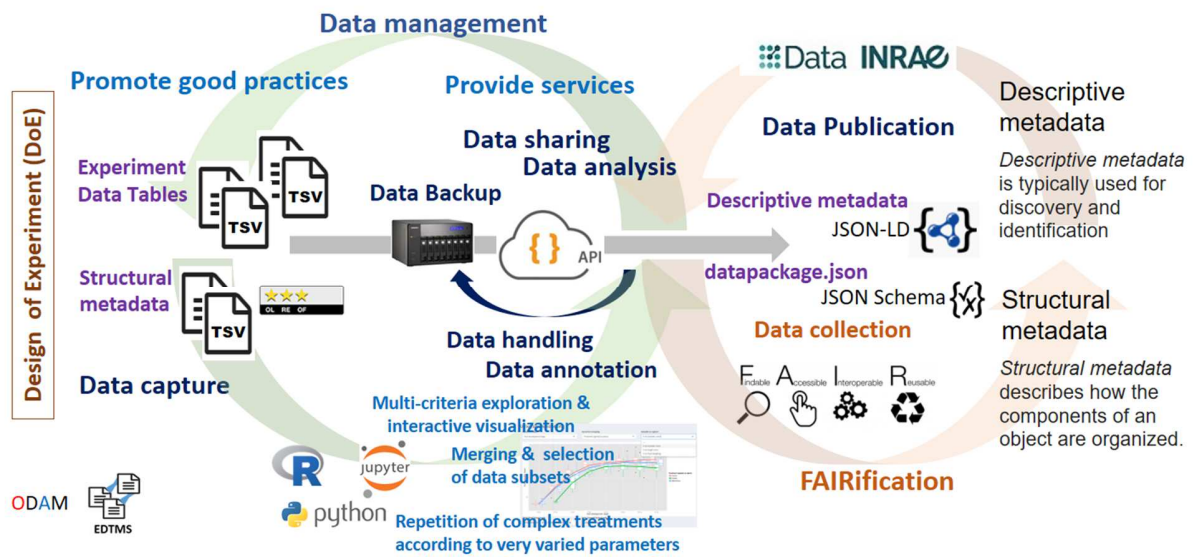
Data management

Promote good practices

Provide services

Data INRAE

Design of Experiment (DoE)

Experiment Data Tables

TSV

TSV

Data sharing
Data analysis

Data Publication

Descriptive metadata

*Descriptive metadata* is typically used for discovery and identification

Data Backup

Descriptive metadata
JSON-LD

API

Structural metadata

TSV

OL RE OF

datapackage.json
JSON Schema

Structural metadata

*Structural metadata* describes how the components of an object are organized.

Data handling
Data annotation

Data collection

Data capture

Findable Accessible Interoperable Reusable

Multi-criteria exploration & interactive visualization

Merging & selection of data subsets

Repetition of complex treatments according to very varied parameters

R

jupyter

python

ODAM

EDTMS

FAIRification